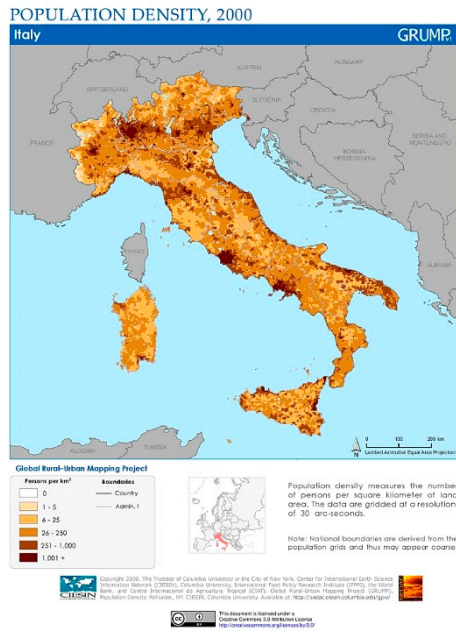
POPULATION DENSITY, 2000

Italy

GRUMP v1

AUSTRIA

HUNGARY

SWITZERLAND

SLOVENIA

CROATIA

FRANCE

BOSNIA-HERZEGOVINA

SERBIA AND MONTENEGRO

FRANCE

ALBANIA

ALGERIA

TUNISIA

N

0 100 200 km

Lambert Azimuthal Equal Area Projection

Global Rural-Urban Mapping Project

Persons per km²

0

1 - 5

6 - 25

26 - 250

251 - 1,000

1,001 +

Boundaries

Country

Admin. 1

Population density measures the number of persons per square kilometer of land area. The data are gridded at a resolution of 30 arc-seconds.

Note: National boundaries are derived from the population grids and thus may appear coarse.

CIESIN

Copyright 2005. The Trustees of Columbia University in the City of New York. Center for International Earth Science Information Network (CIESIN), Columbia University, International Food Policy Research Institute (IFPRI), the World Bank, and Centro Internacional de Agricultura Tropical (CIAT). Global Rural-Urban Mapping Project (GRUMP). Population Density. Palisades, NY: CIESIN, Columbia University. Available at: http://sedac.ciesin.columbia.edu/gpw/

This document is licensed under a Creative Commons 3.0 Attribution License http://creativecommons.org/licenses/by/3.0/